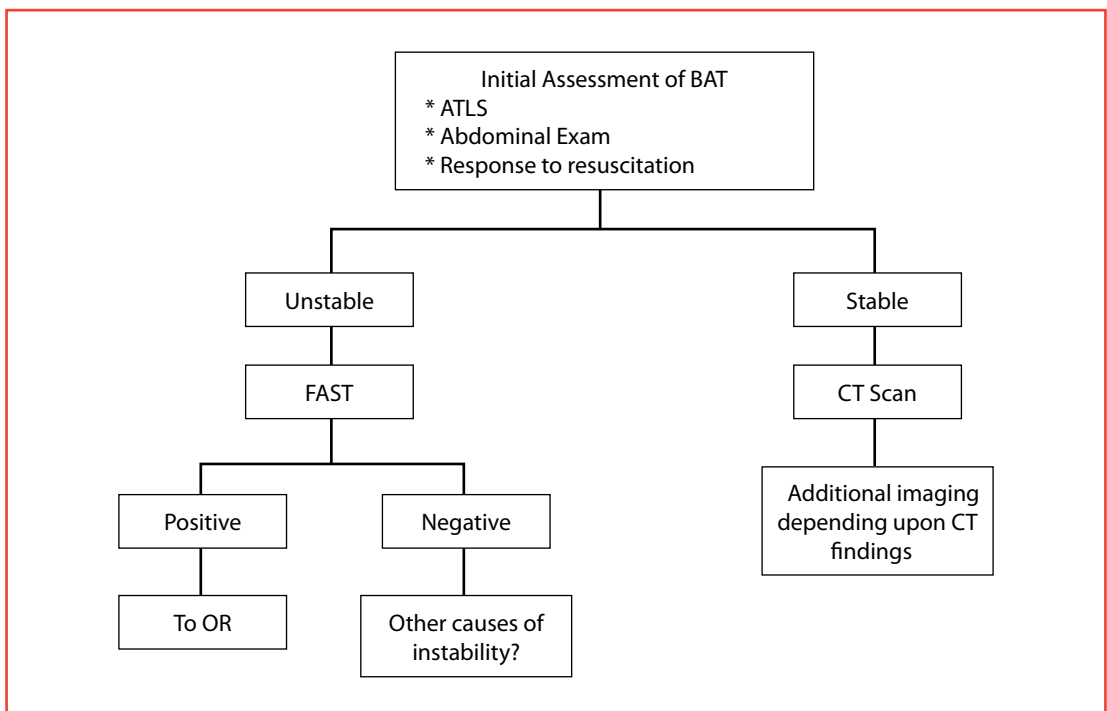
Initial Assessment of BAT
* ATLS
* Abdominal Exam
* Response to resuscitation

Unstable

FAST

Positive

To OR

Negative

Other causes of instability?

Stable

CT Scan

Additional imaging depending upon CT findings